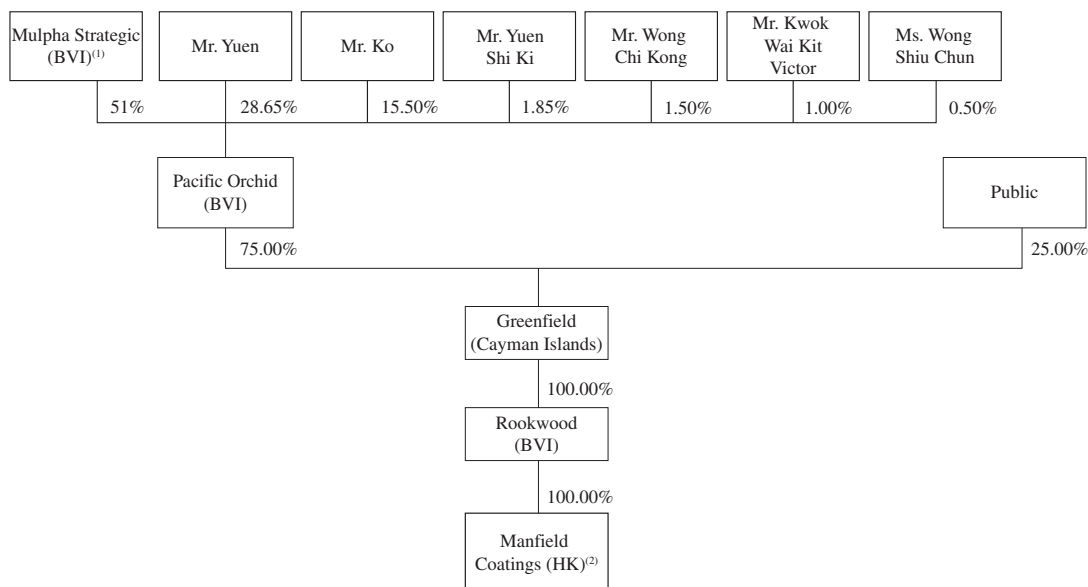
Mulpha Strategic (BVI)$^{(1)}$

Mr. Yuen

Mr. Ko

Mr. Yuen Shi Ki

Mr. Wong Chi Kong

Mr. Kwok Wai Kit Victor

Ms. Wong Shiu Chun

51%

28.65%

15.50%

1.85%

1.50%

1.00%

0.50%

Pacific Orchid (BVI)

Public

75.00%

25.00%

Greenfield (Cayman Islands)

100.00%

Rookwood (BVI)

100.00%

Manfield Coatings (HK)$^{(2)}$